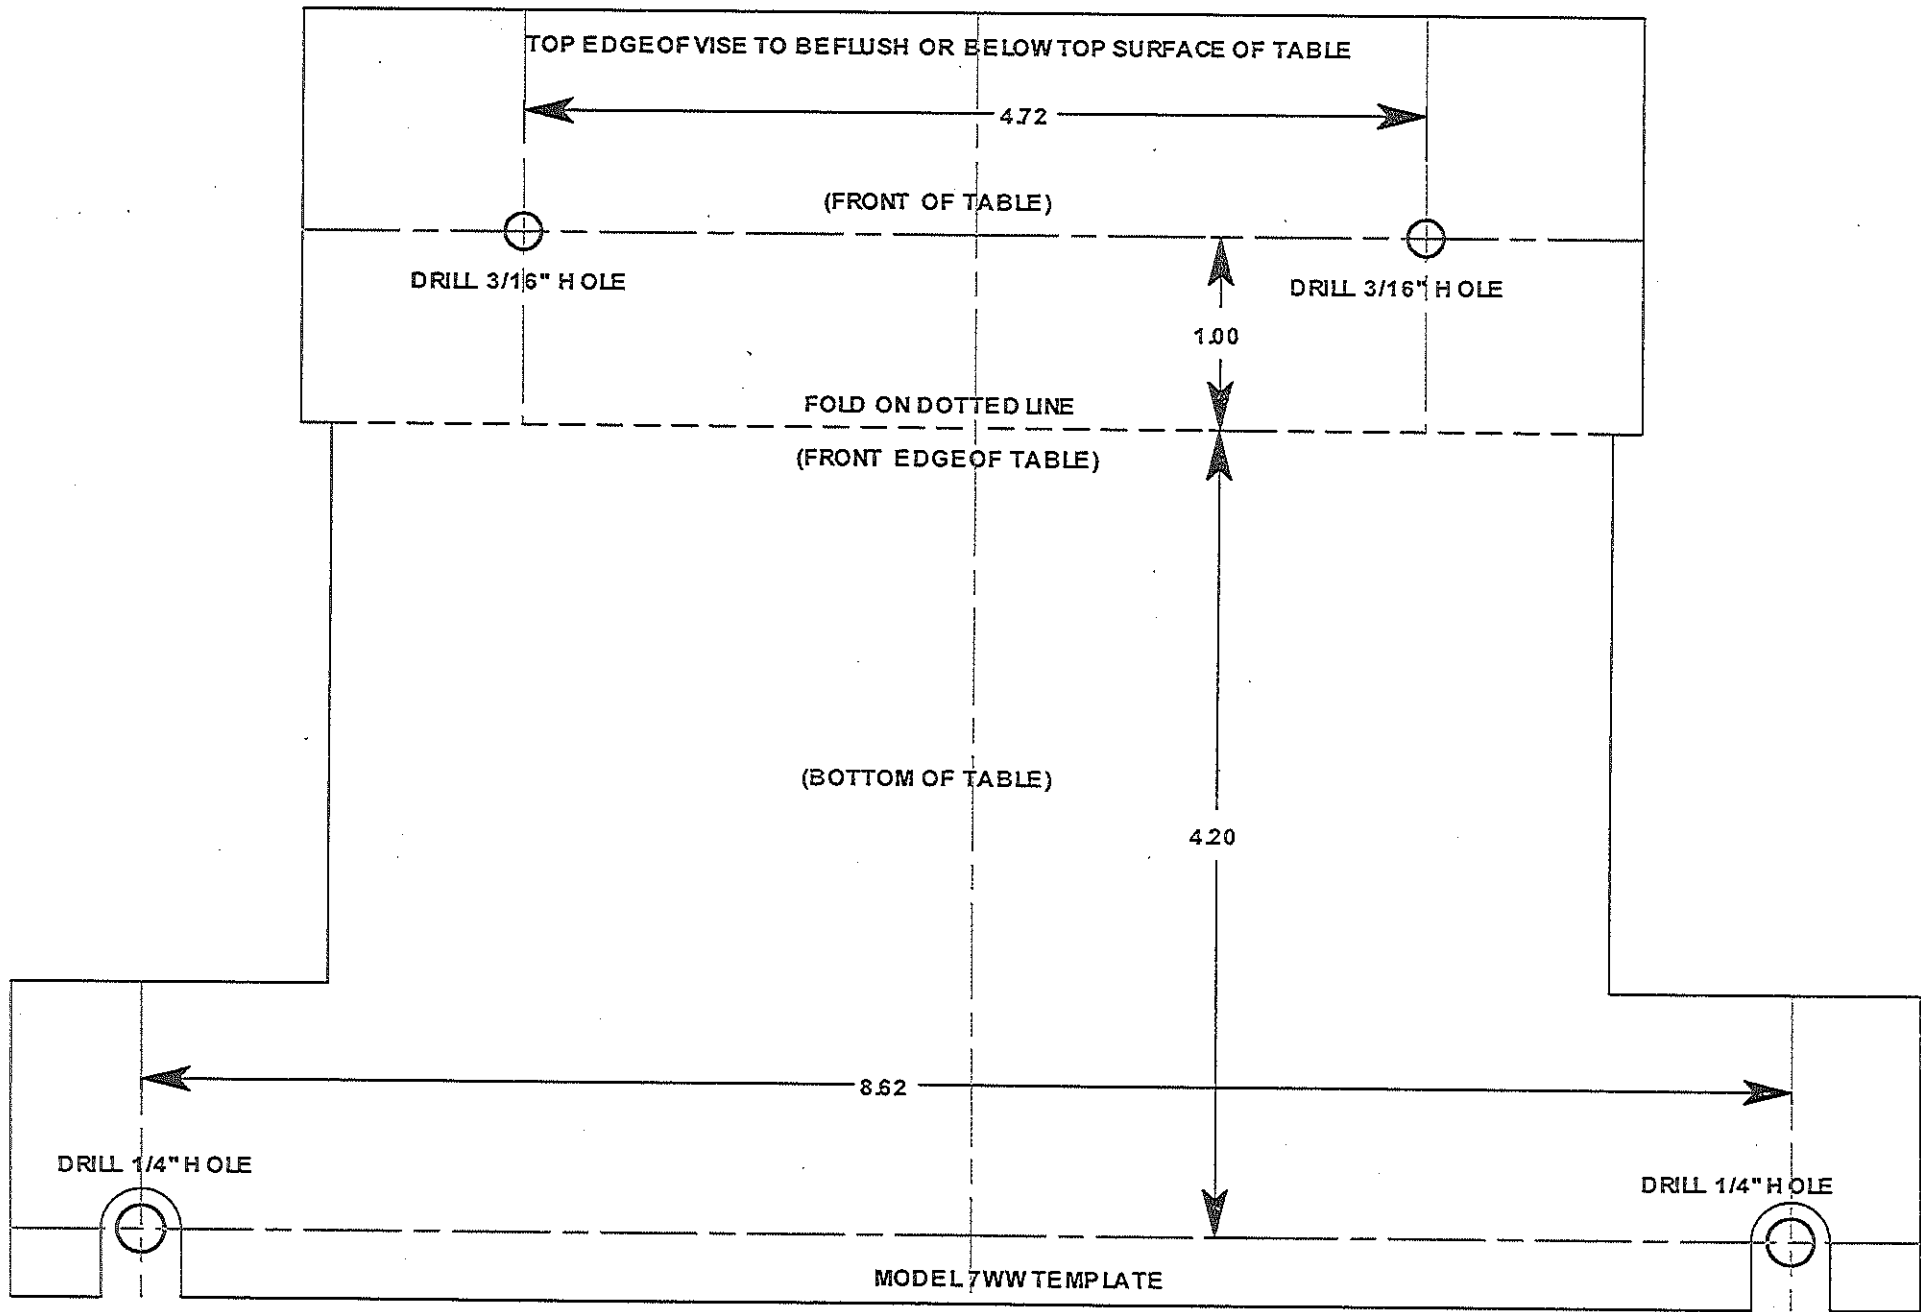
TOP EDGE OF VISE TO BE FLUSH OR BELOW TOP SURFACE OF TABLE

4.72

(FRONT OF TABLE)

DRILL 3/16" HOLE

DRILL 3/16" HOLE

1.00

FOLD ON DOTTED LINE

(FRONT EDGE OF TABLE)

(BOTTOM OF TABLE)

4.20

8.62

DRILL 1/4" HOLE

DRILL 1/4" HOLE

MODEL 7WW TEMPLATE